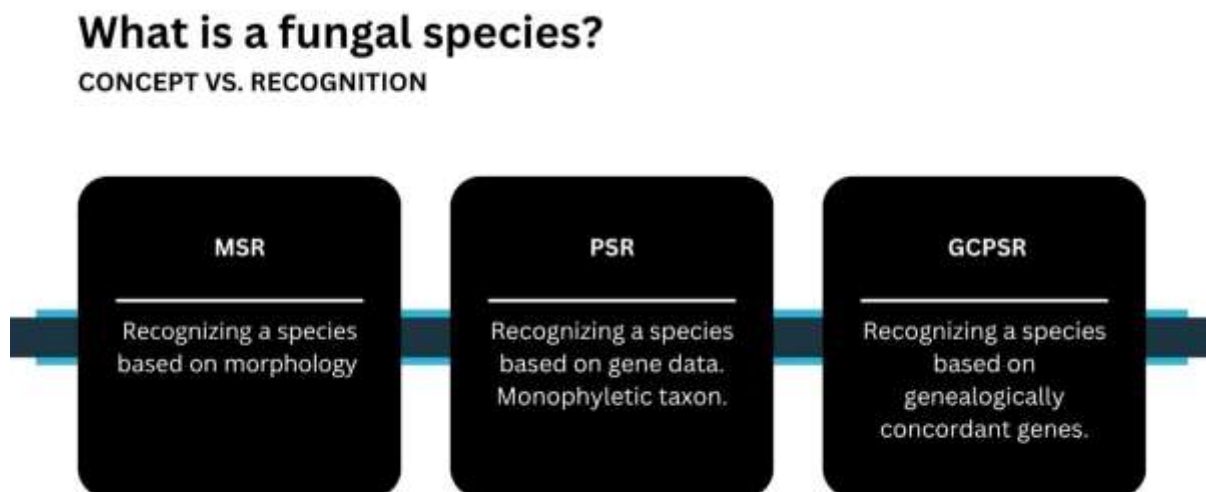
What is a fungal species?

CONCEPT VS. RECOGNITION

MSR

Recognizing a species based on morphology

PSR

Recognizing a species based on gene data. Monophyletic taxon.

GCPSR

Recognizing a species based on genealogically concordant genes.